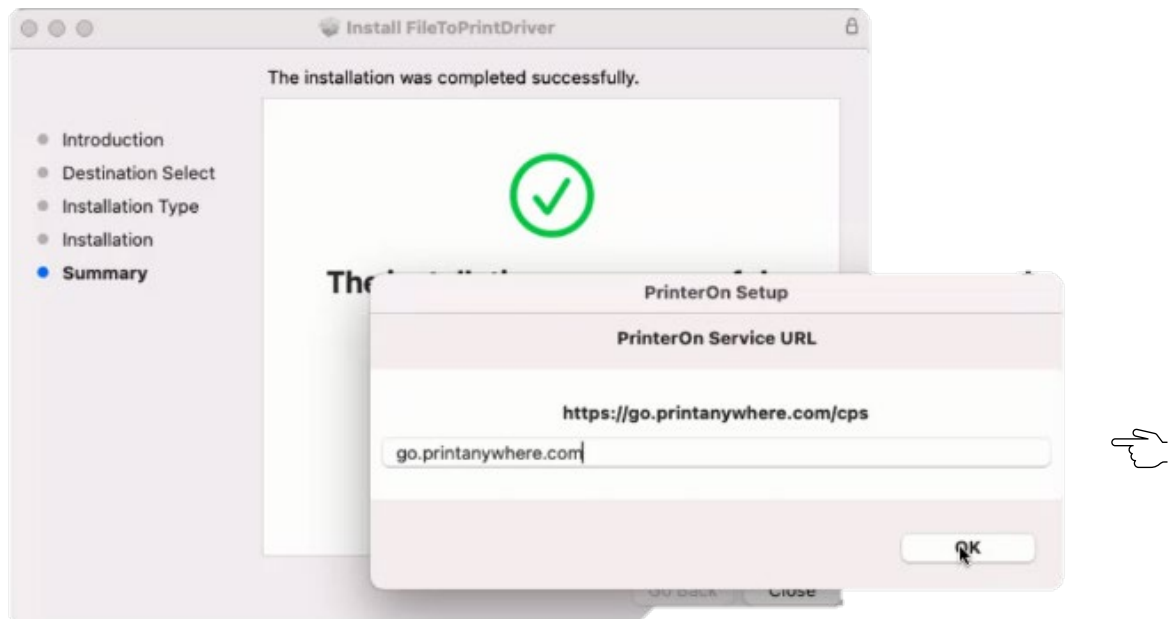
Install FileToPrintDriver

The installation was completed successfully.

- Introduction
- Destination Select
- Installation Type
- Installation
- Summary

The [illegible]

PrinterOn Setup

PrinterOn Service URL

https://go.printanywhere.com/cps

go.printanywhere.com

OK

Go Back

Close